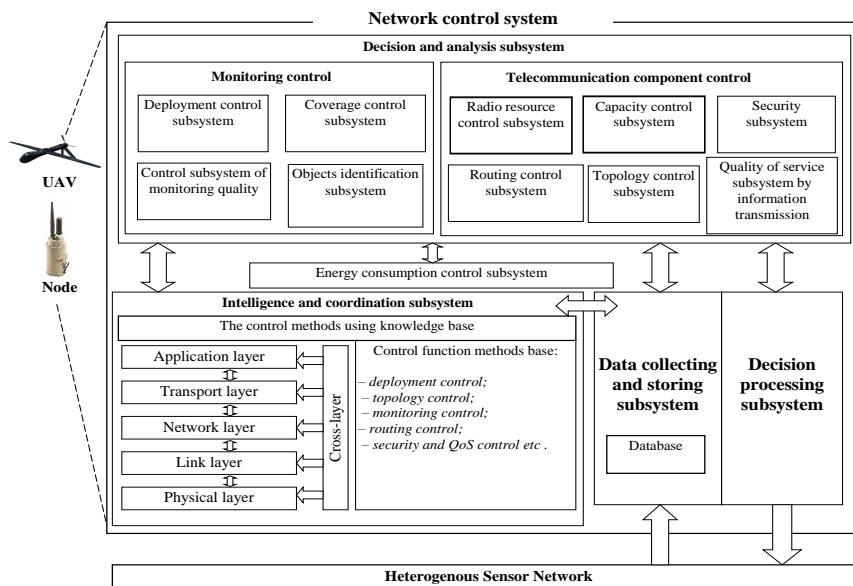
Network control system

Decision and analysis subsystem

Monitoring control

Deployment control subsystem

Coverage control subsystem

Control subsystem of monitoring quality

Objects identification subsystem

Telecommunication component control

Radio resource control subsystem

Capacity control subsystem

Security subsystem

Routing control subsystem

Topology control subsystem

Quality of service subsystem by information transmission

UAV

Node

Energy consumption control subsystem

Intelligence and coordination subsystem

The control methods using knowledge base

Application layer

Transport layer

Network layer

Link layer

Physical layer

Cross-layer

Control function methods base:

– deployment control;
– topology control;
– monitoring control;
– routing control;
– security and QoS control etc .

Data collecting and storing subsystem

Database

Decision processing subsystem

Heterogenous Sensor Network